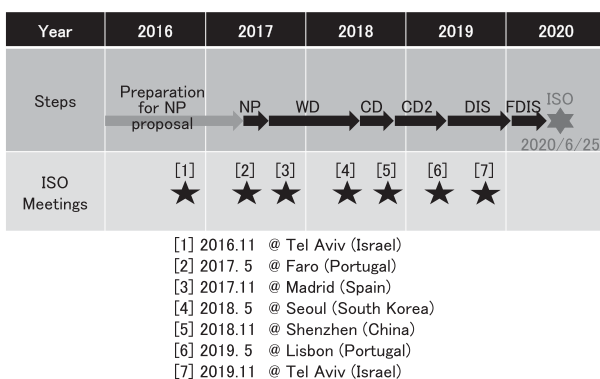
| Year | 2016 | 2017 | 2018 | 2019 | 2020 |
|---|---|---|---|---|---|
| Steps | Preparation for NP proposal | NP WD | CD | CD2 DIS | FDIS ISO 2020/6/25 |
| ISO Meetings | [1] | [2] [3] | [4] [5] | [6] [7] | |

[1] 2016.11 @ Tel Aviv (Israel)
[2] 2017. 5 @ Faro (Portugal)
[3] 2017.11 @ Madrid (Spain)
[4] 2018. 5 @ Seoul (South Korea)
[5] 2018.11 @ Shenzhen (China)
[6] 2019. 5 @ Lisbon (Portugal)
[7] 2019.11 @ Tel Aviv (Israel)